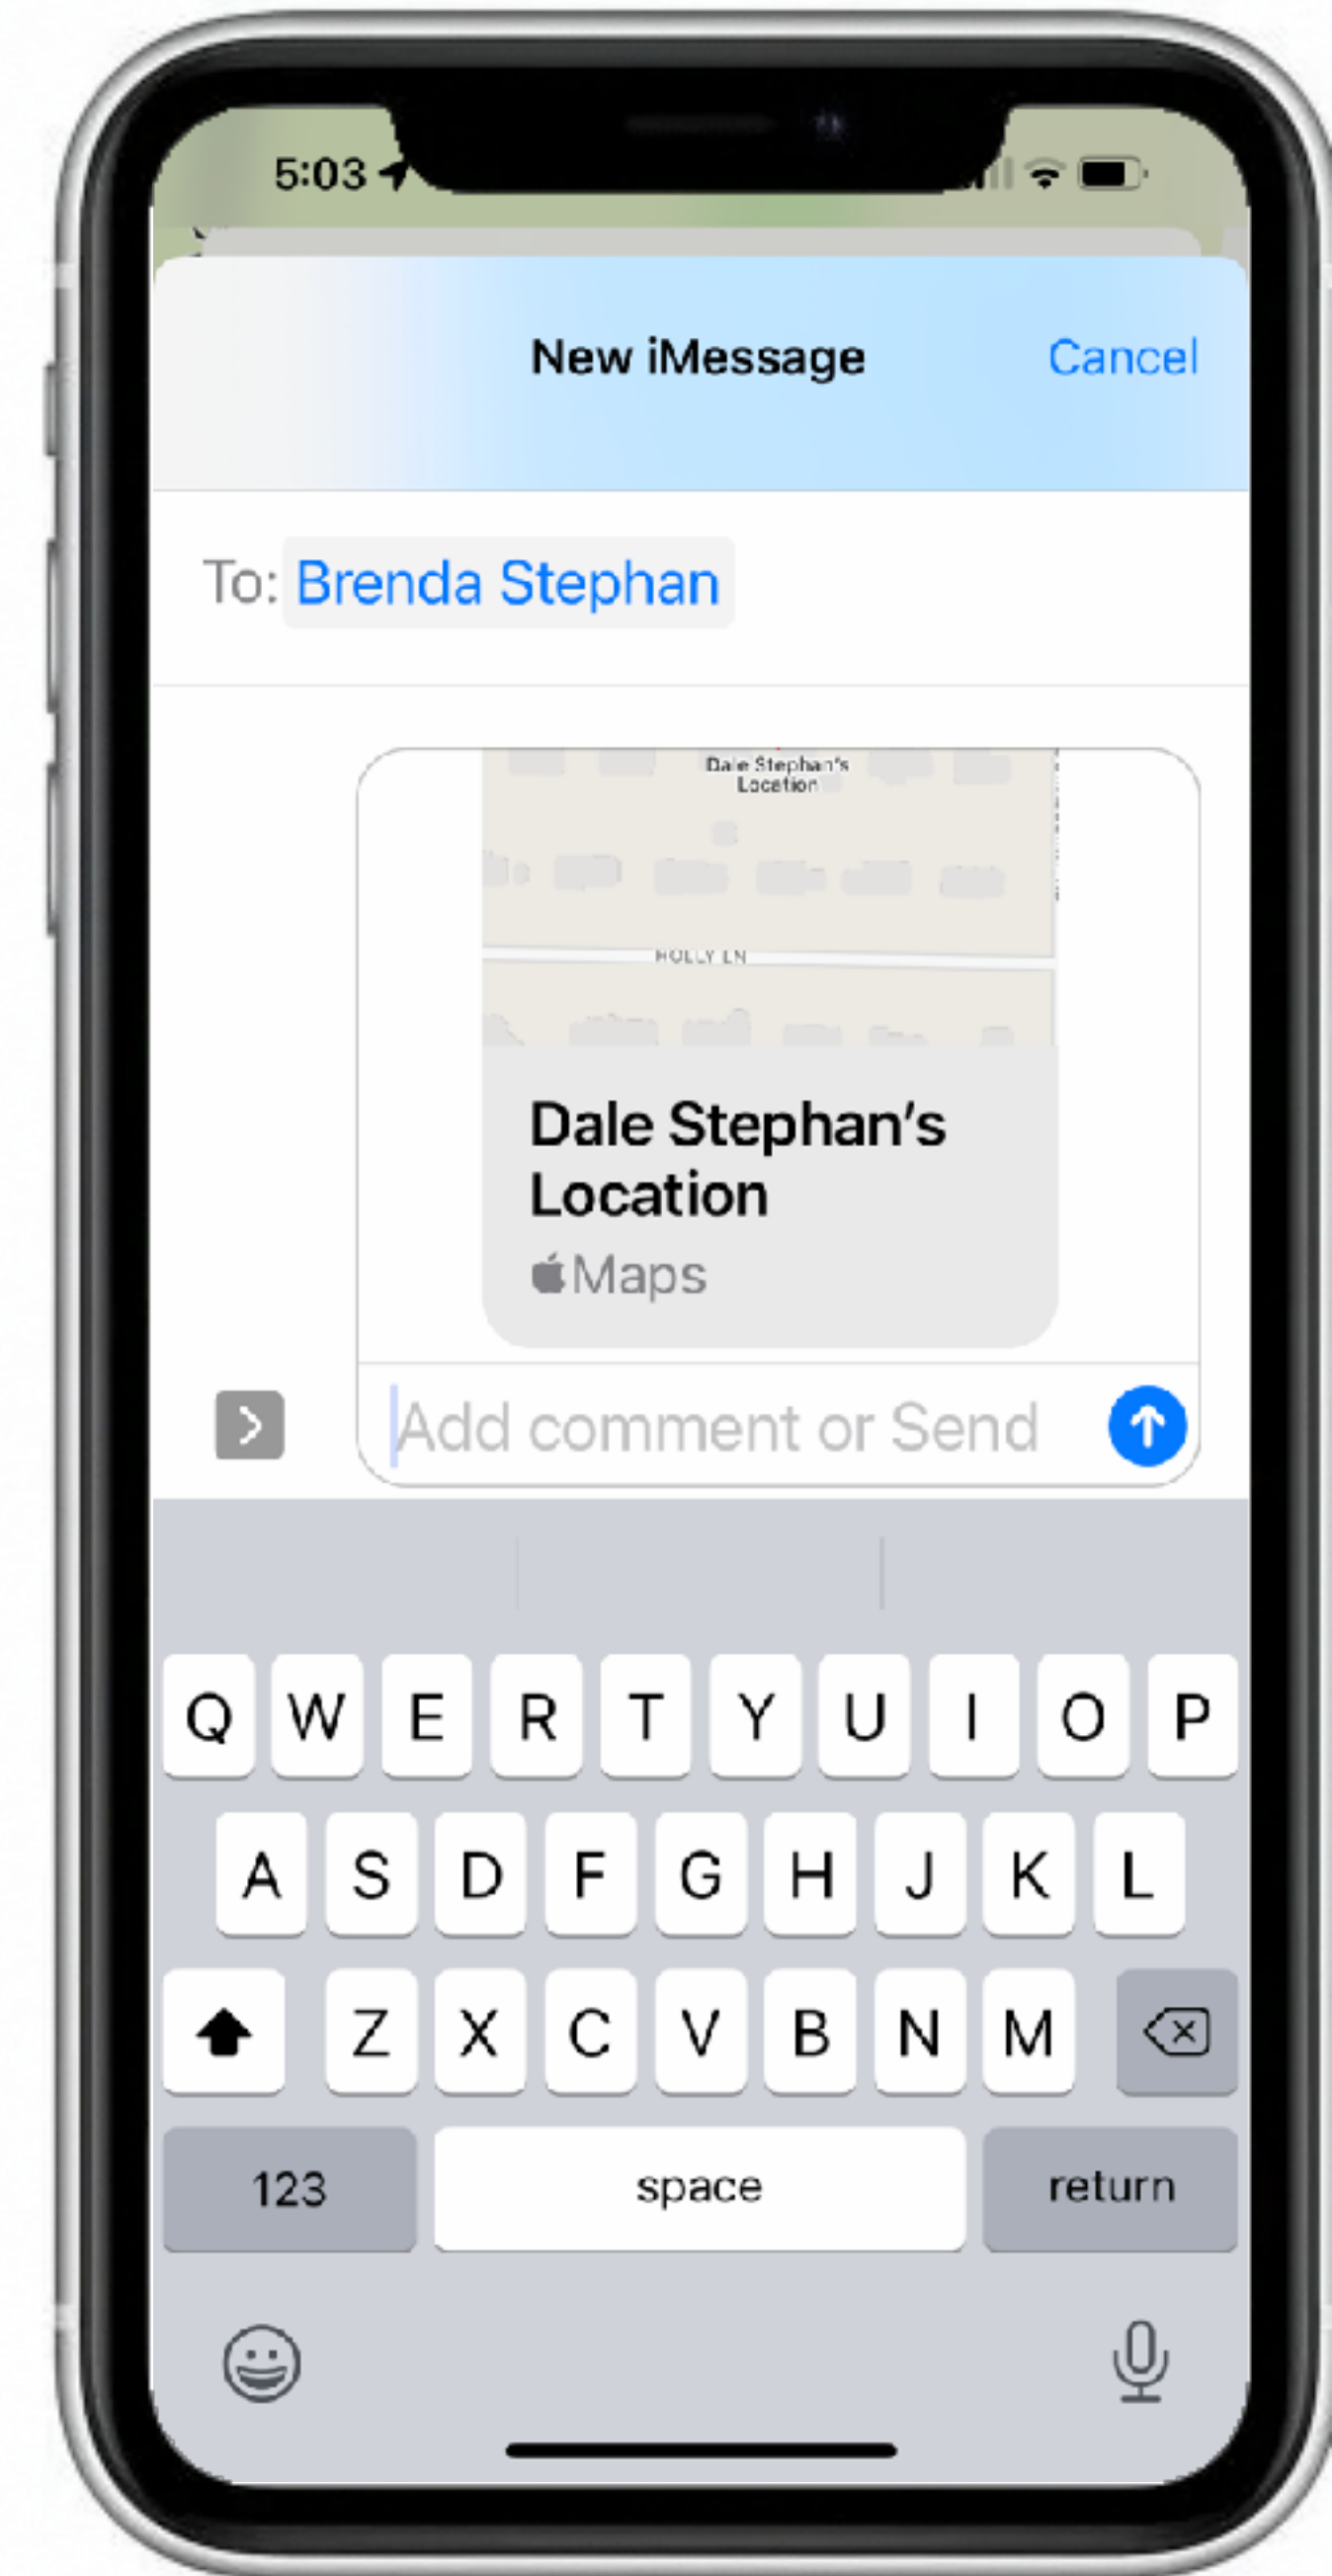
5:03

New iMessage

Cancel

To: Brenda Stephan

Dale Stephan's Location

HOLLY LN

Dale Stephan's Location

Maps

Add comment or Send

Q W E R T Y U I O P
A S D F G H J K L
Z X C V B N M
123 space return